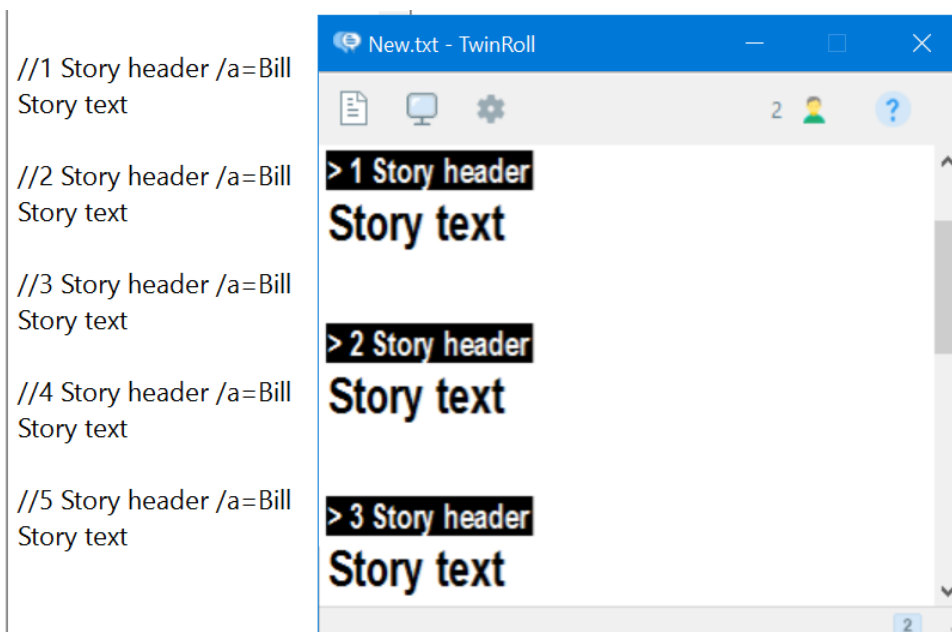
//1 Story header /a=Bill
Story text

//2 Story header /a=Bill
Story text

//3 Story header /a=Bill
Story text

//4 Story header /a=Bill
Story text

//5 Story header /a=Bill
Story text

New.txt - TwinRoll

2

?

> 1 Story header
Story text

> 2 Story header
Story text

> 3 Story header
Story text

2